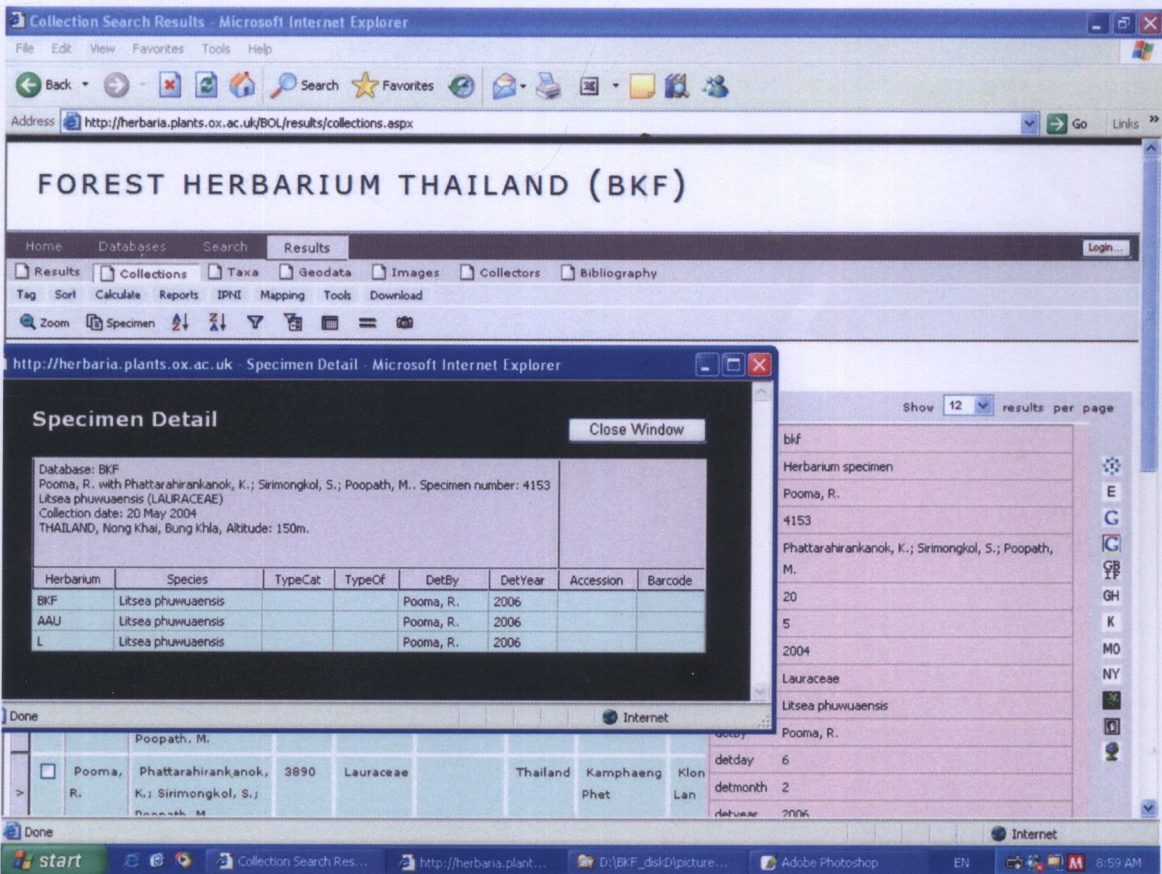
Collection Search Results - Microsoft Internet Explorer

File Edit View Favorites Tools Help

Back Search Favorites

Address http://herbaria.plants.ox.ac.uk/BOL/results/collections.aspx Go Links

FOREST HERBARIUM THAILAND (BKF)

Home Databases Search Results Login...

Results Collections Taxa Geodata Images Collectors Bibliography

Tag Sort Calculate Reports IPNI Mapping Tools Download

Zoom Specimen

http://herbaria.plants.ox.ac.uk - Specimen Detail - Microsoft Internet Explorer

Specimen Detail

Close Window

Database: BKF
Pooma, R. with Phattarahirankanok, K.; Sirimongkol, S.; Poopath, M.. Specimen number: 4153
Litsea phuwuaensis (LAURACEAE)
Collection date: 20 May 2004
THAILAND, Nong Khai, Bung Khla, Altitude: 150m.

| Herbarium | Species | TypeCat | TypeOf | DetBy | DetYear | Accession | Barcode |
|---|---|---|---|---|---|---|---|
| BKF | Litsea phuwuaensis | | | Pooma, R. | 2006 | | |
| AAU | Litsea phuwuaensis | | | Pooma, R. | 2006 | | |
| L | Litsea phuwuaensis | | | Pooma, R. | 2006 | | |

Done Internet

Show 12 results per page

bkf
Herbarium specimen
Pooma, R.
4153
Phattarahirankanok, K.; Sirimongkol, S.; Poopath, M.
20
5
2004
Lauraceae
Litsea phuwuaensis
Pooma, R.
detday 6
detmonth 2
detyear 2006

E G G GBIF GH K MO NY

Poopath, M.

Pooma, R. Phattarahirankanok, K.; Sirimongkol, S.; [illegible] 3890 Lauraceae Thailand Kamphaeng Phet Klon Lan

Done Internet

start Collection Search Res... http://herbaria.plant... D:\BKF_diskD\picture... Adobe Photoshop EN 8:59 AM